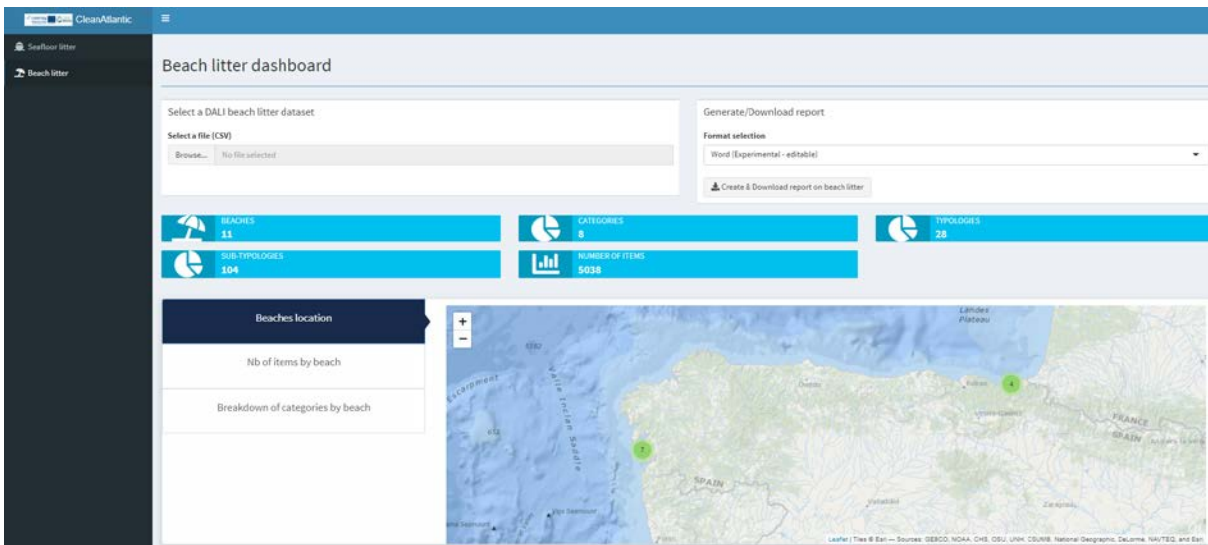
CleanAtlantic

Seafloor litter

Beach litter

Beach litter dashboard

Select a DALI beach litter dataset

Select a file (CSV)

Browse... No file selected

Generate/Download report

Format selection

Word (Experimental - editable)

Create & Download report on beach litter

BEACHES
11

CATEGORIES
8

TYPOLOGIES
28

SUB-TYPOLOGIES
104

NUMBER OF ITEMS
5038

Beaches location

Nb of items by beach

Breakdown of categories by beach

+
−

Landes Plateau

Escarpment

Valle Inclán Saddle

4

7

FRANCE

SPAIN

SPAIN

Vigo Seamount

Leaflet | Tiles © Esri — Sources: GEBCO, NOAA, CHS, OSU, UNH, CSUMB, National Geographic, DeLorme, NAVTEQ, and Esri